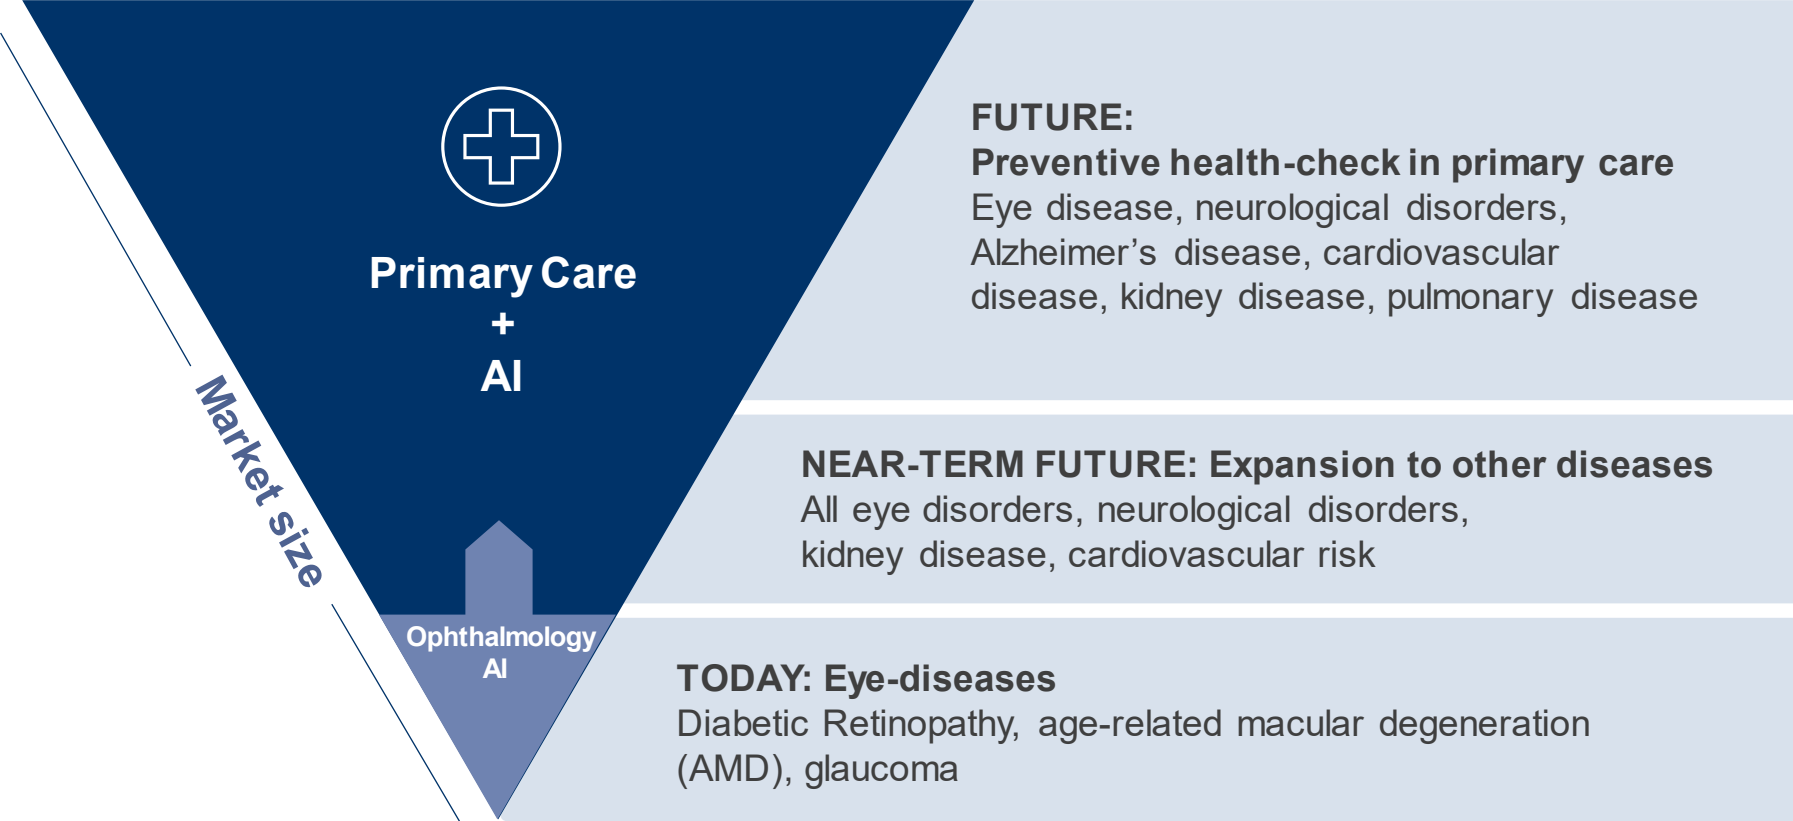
Market size

Primary Care
+
AI

Ophthalmology
AI

FUTURE:
Preventive health-check in primary care
Eye disease, neurological disorders, Alzheimer’s disease, cardiovascular disease, kidney disease, pulmonary disease

NEAR-TERM FUTURE: Expansion to other diseases
All eye disorders, neurological disorders, kidney disease, cardiovascular risk

TODAY: Eye-diseases
Diabetic Retinopathy, age-related macular degeneration (AMD), glaucoma